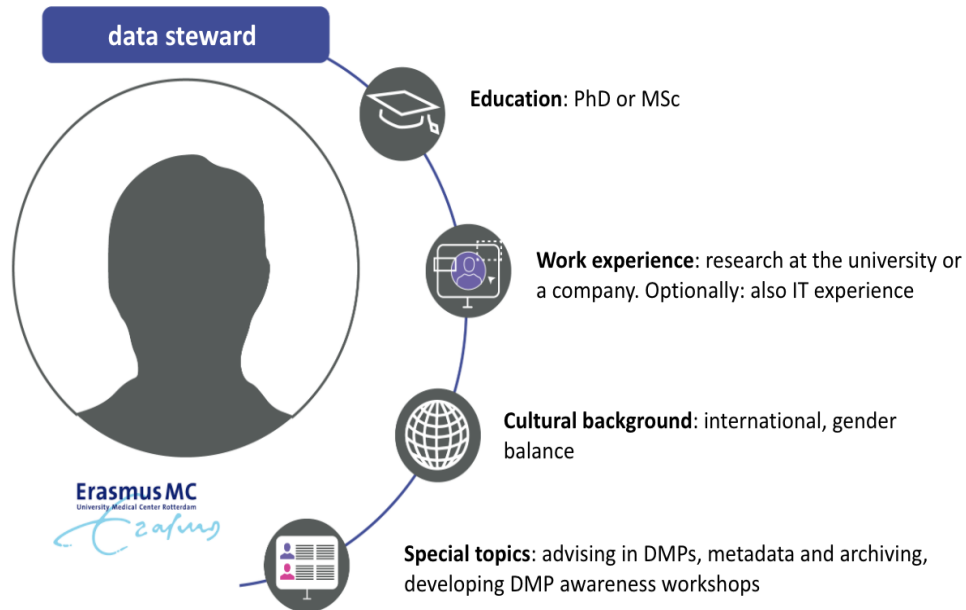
data steward

Education: PhD or MSc

Work experience: research at the university or a company. Optionally: also IT experience

Cultural background: international, gender balance

Erasmus MC
University Medical Center Rotterdam

Special topics: advising in DMPs, metadata and archiving, developing DMP awareness workshops